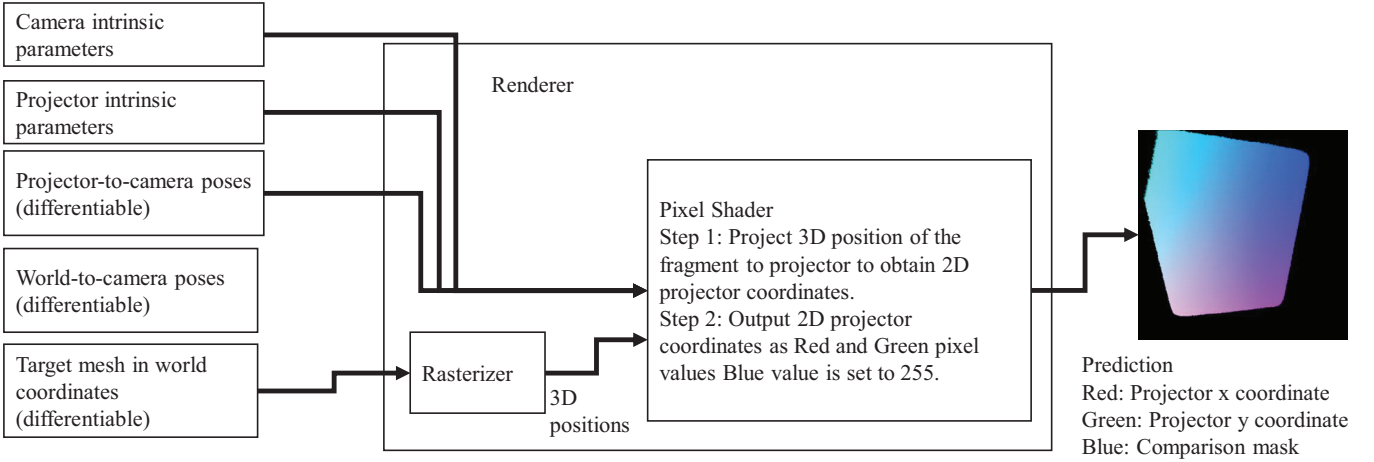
Camera intrinsic parameters

Projector intrinsic parameters

Projector-to-camera poses (differentiable)

World-to-camera poses (differentiable)

Target mesh in world coordinates (differentiable)

Renderer

Rasterizer

3D positions

Pixel Shader
Step 1: Project 3D position of the fragment to projector to obtain 2D projector coordinates.
Step 2: Output 2D projector coordinates as Red and Green pixel values Blue value is set to 255.

Prediction
Red: Projector x coordinate
Green: Projector y coordinate
Blue: Comparison mask